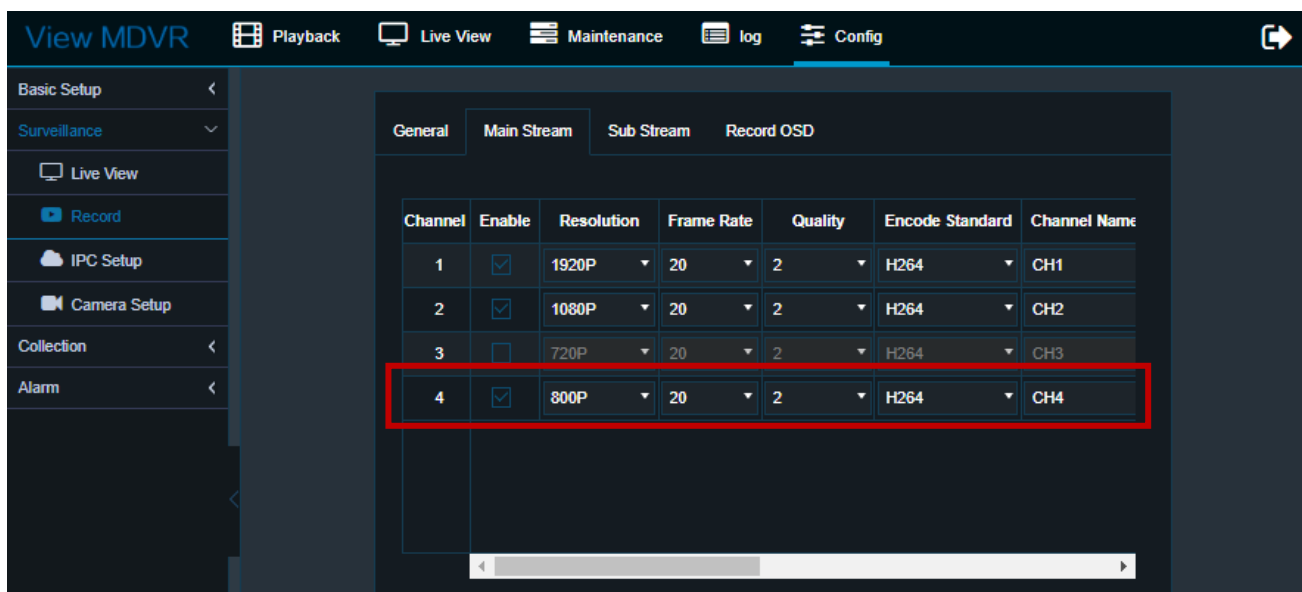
View MDVR Playback Live View Maintenance log Config

Basic Setup
Surveillance
Live View
Record
IPC Setup
Camera Setup
Collection
Alarm

General Main Stream Sub Stream Record OSD

| Channel | Enable | Resolution | Frame Rate | Quality | Encode Standard | Channel Name |
|---|---|---|---|---|---|---|
| 1 | | 1920P | 20 | 2 | H264 | CH1 |
| 2 | | 1080P | 20 | 2 | H264 | CH2 |
| 3 | | 720P | 20 | 2 | H264 | CH3 |
| 4 | | 800P | 20 | 2 | H264 | CH4 |